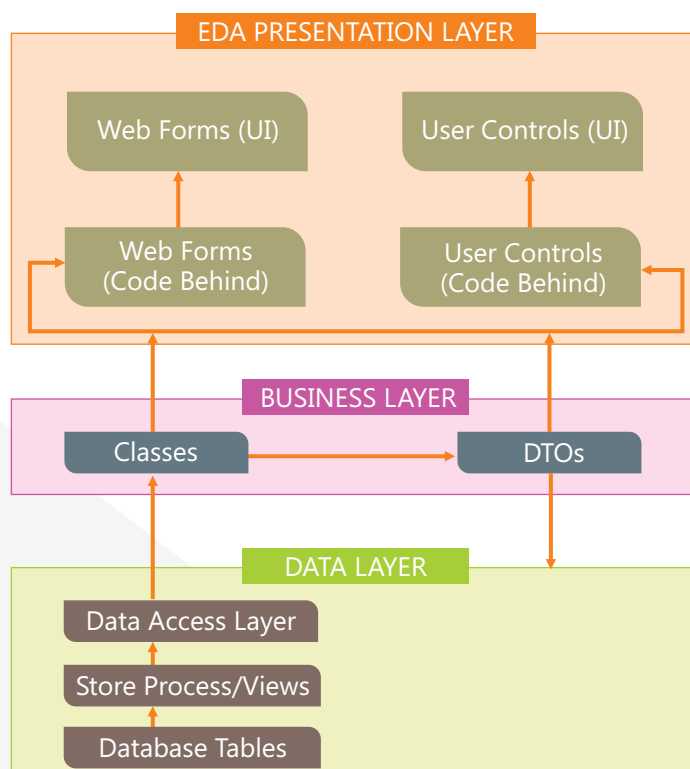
EDA PRESENTATION LAYER

Web Forms (UI)

User Controls (UI)

Web Forms (Code Behind)

User Controls (Code Behind)

BUSINESS LAYER

Classes

DTOs

DATA LAYER

Data Access Layer

Store Process/Views

Database Tables